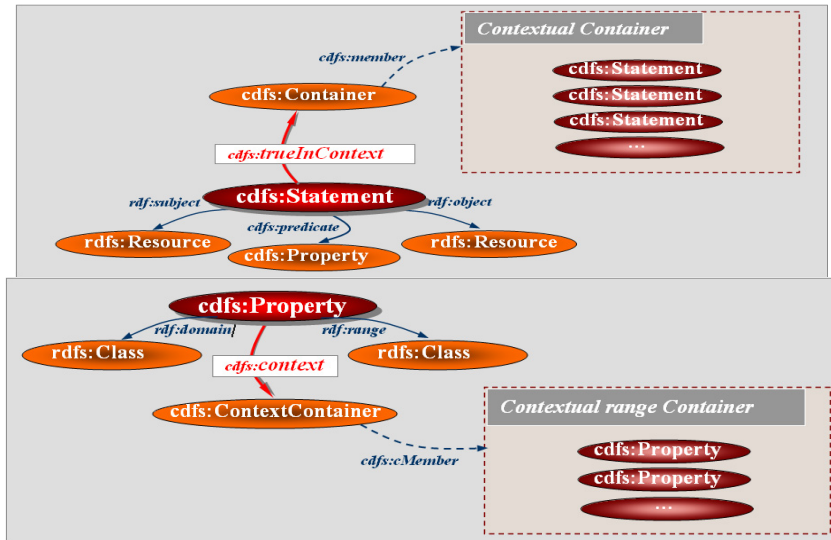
Contextual Container

cdfs:Statement

cdfs:Statement

cdfs:Statement

...

cdfs:member

cdfs:Container

cdfs:trueInContext

rdf:subject

cdfs:Statement

rdf:object

cdfs:predicate

rdfs:Resource

cdfs:Property

rdfs:Resource

cdfs:Property

rdf:domain

rdf:range

rdfs:Class

rdfs:Class

cdfs:context

cdfs:ContextContainer

Contextual range Container

cdfs:cMember

cdfs:Property

cdfs:Property

...